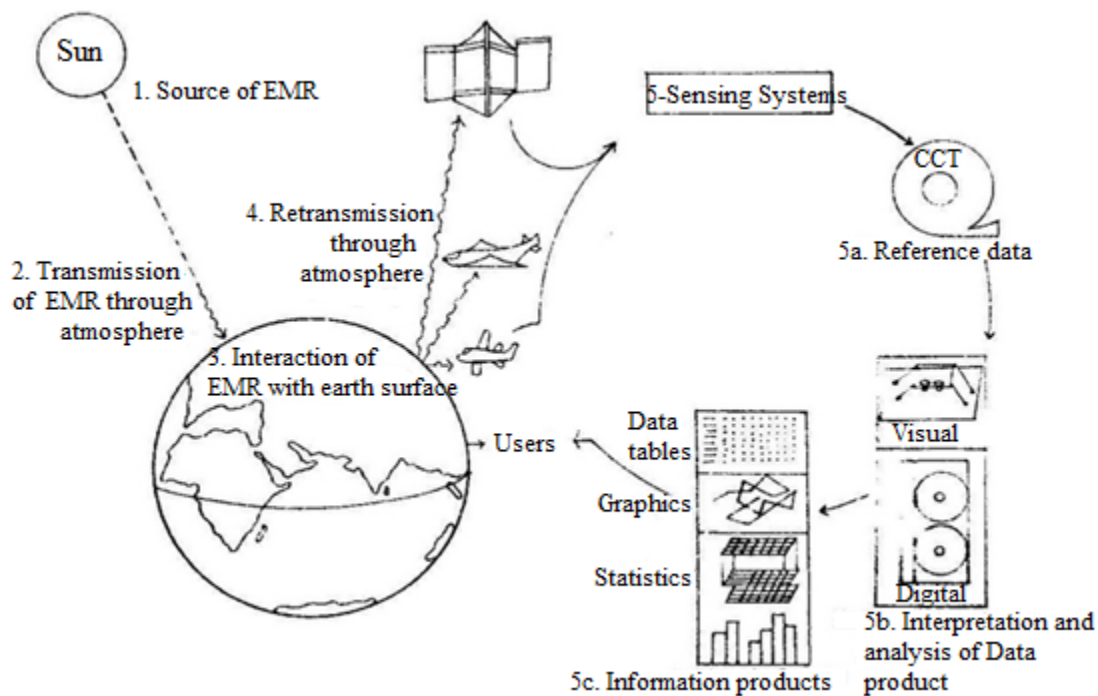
Sun

1. Source of EMR

5-Sensing Systems

CCT

4. Retransmission through atmosphere

2. Transmission of EMR through atmosphere

5a. Reference data

3. Interaction of EMR with earth surface

Visual

Data tables

Users

Graphics

Statistics

Digital

5b. Interpretation and analysis of Data product

5c. Information products